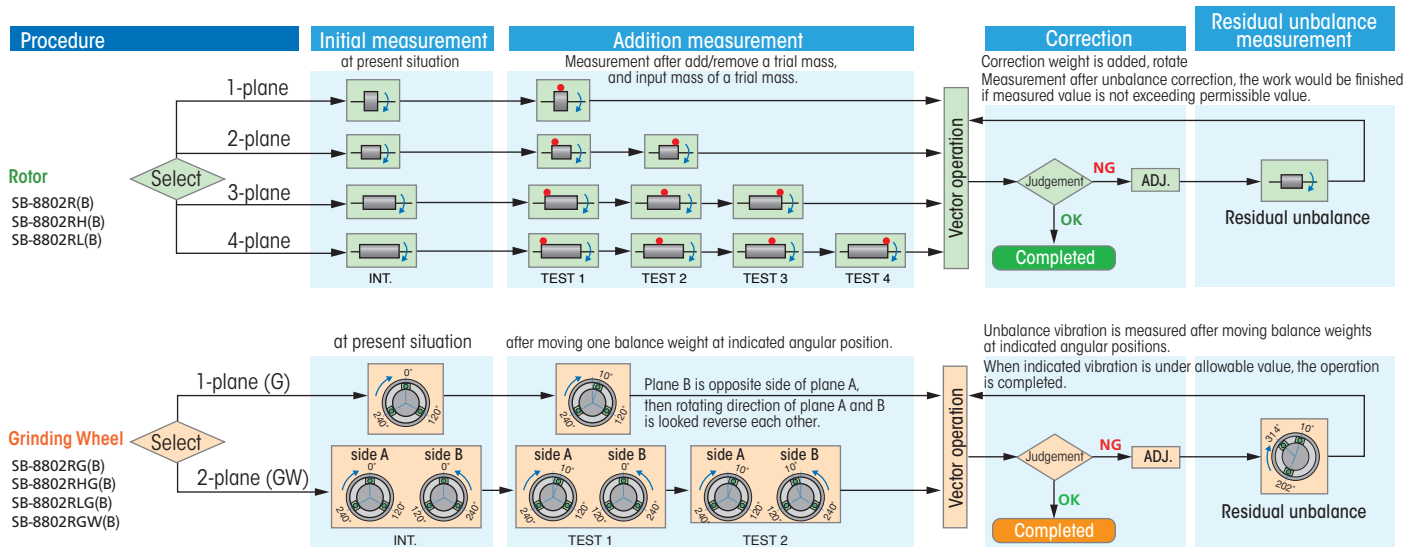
Procedure

Initial measurement
at present situation

Addition measurement
Measurement after add/remove a trial mass, and input mass of a trial mass.

Correction
Correction weight is added, rotate

Residual unbalance measurement
Measurement after unbalance correction, the work would be finished if measured value is not exceeding permissible value.

Rotor
SB-8802R(B)
SB-8802RH(B)
SB-8802RL(B)

Select
1-plane
2-plane
3-plane
4-plane

INT.
TEST 1
TEST 2
TEST 3
TEST 4

Vector operation
Judgement
NG
ADJ.
OK
Completed
Residual unbalance

at present situation
after moving one balance weight at indicated angular position.
Unbalance vibration is measured after moving balance weights at indicated angular positions.
When indicated vibration is under allowable value, the operation is completed.

Grinding Wheel
SB-8802RG(B)
SB-8802RHG(B)
SB-8802RLG(B)
SB-8802RGW(B)

Select
1-plane (G)
2-plane (GW)

0°
120°
240°
10°

Plane B is opposite side of plane A, then rotating direction of plane A and B is looked reverse each other.

side A
side B
0°
120°
240°
10°

INT.
TEST 1
TEST 2

Vector operation
Judgement
NG
ADJ.
OK
Completed
314°
10°
202°
Residual unbalance